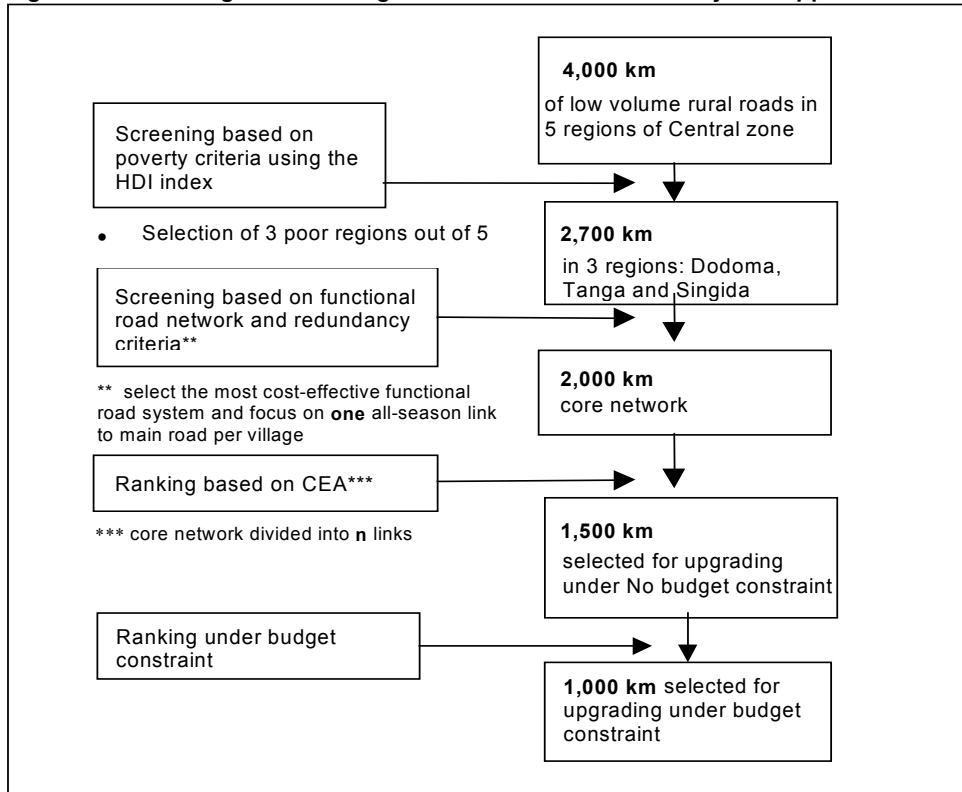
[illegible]

**4,000 km** of low volume rural roads in 5 regions of Central zone

Screening based on poverty criteria using the HDI index

• Selection of 3 poor regions out of 5

**2,700 km** in 3 regions: Dodoma, Tanga and Singida

Screening based on functional road network and redundancy criteria**

** select the most cost-effective functional road system and focus on **one** all-season link to main road per village

**2,000 km** core network

Ranking based on CEA***

*** core network divided into **n** links

**1,500 km** selected for upgrading under No budget constraint

Ranking under budget constraint

**1,000 km** selected for upgrading under budget constraint